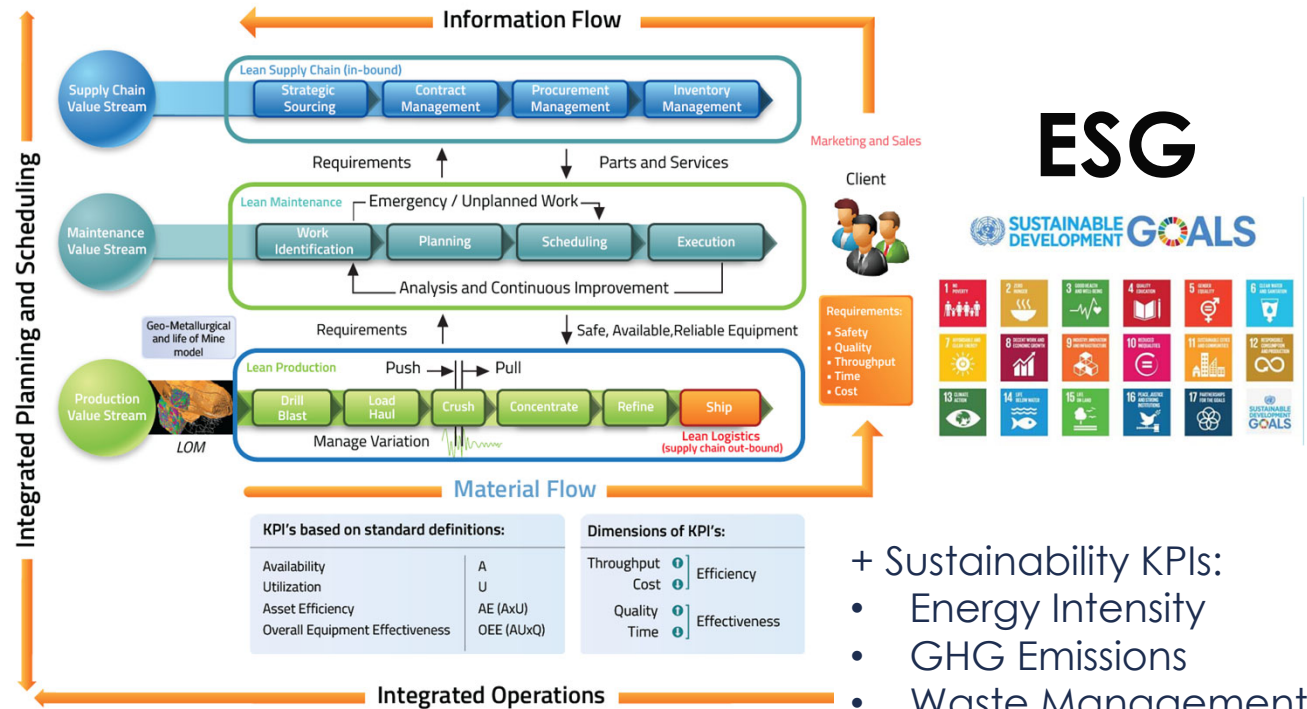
Information Flow

Integrated Planning and Scheduling

Supply Chain Value Stream

Lean Supply Chain (in-bound)

Strategic Sourcing
Contract Management
Procurement Management
Inventory Management

Marketing and Sales

Requirements
Parts and Services

Client

Maintenance Value Stream

Lean Maintenance
Emergency / Unplanned Work
Work Identification
Planning
Scheduling
Execution
Analysis and Continuous Improvement

Requirements:
• Safety
• Quality
• Throughput
• Time
• Cost

Geo-Metallurgical and life of Mine model

Requirements
Safe, Available, Reliable Equipment

Production Value Stream

LOM

Lean Production
Push
Pull
Drill Blast
Load Haul
Crush
Concentrate
Refine
Ship
Manage Variation
Lean Logistics (supply chain out-bound)

Material Flow

| KPI's based on standard definitions: | |
|---|---|
| Availability | A |
| Utilization | U |
| Asset Efficiency | AE (AxU) |
| Overall Equipment Effectiveness | OEE (AUxQ) |

Dimensions of KPI's:
Throughput
Cost
Efficiency
Quality
Time
Effectiveness

Integrated Operations

ESG

SUSTAINABLE DEVELOPMENT GOALS

1 NO POVERTY
2 ZERO HUNGER
3 GOOD HEALTH AND WELL-BEING
4 QUALITY EDUCATION
5 GENDER EQUALITY
6 CLEAN WATER AND SANITATION
7 AFFORDABLE AND CLEAN ENERGY
8 DECENT WORK AND ECONOMIC GROWTH
9 INDUSTRY, INNOVATION AND INFRASTRUCTURE
10 REDUCED INEQUALITIES
11 SUSTAINABLE CITIES AND COMMUNITIES
12 RESPONSIBLE CONSUMPTION AND PRODUCTION
13 CLIMATE ACTION
14 LIFE BELOW WATER
15 LIFE ON LAND
16 PEACE, JUSTICE AND STRONG INSTITUTIONS
17 PARTNERSHIPS FOR THE GOALS
SUSTAINABLE DEVELOPMENT GOALS

+ Sustainability KPIs:
• Energy Intensity
• GHG Emissions
• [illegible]